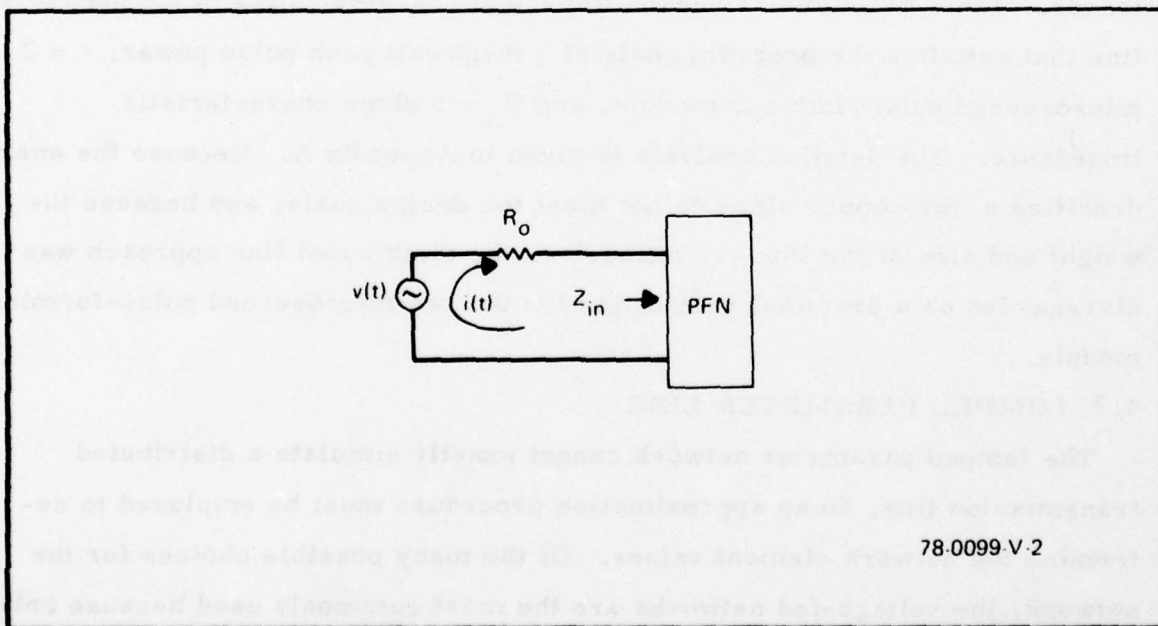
line that satisfies the previous goals of 1 megawatt peak pulse power, τ = 2 microsecond pulse width, PRF, and Z₀ = 5 ohms characteristic impedance. The detailed analysis is given in Appendix A. Because the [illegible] lengths of the coaxial line do not meet the design goals, and because the weight and size of the line are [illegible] the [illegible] line approach was discarded as a practical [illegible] and pulse-forming module.

4.3 LUMPED PARAMETER LINE

The lumped parameter network cannot exactly simulate a distributed transmission line, so an approximation procedure must be employed to determine the network element values. Of the many possible choices for the network, the voltage-fed networks are the most commonly used because only

v(t)

$R_o$

i(t)

$Z_{in}$

PFN

78-0099-V-2